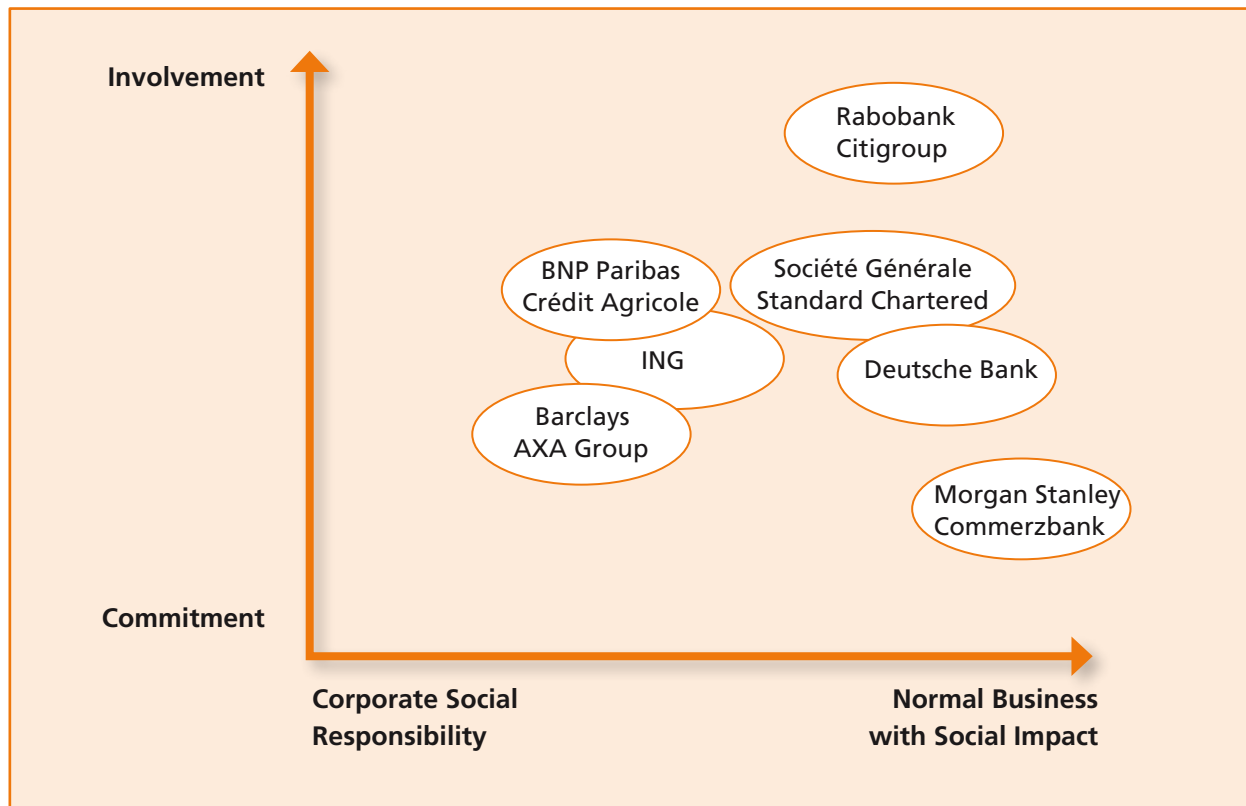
Involvement

Rabobank
Citigroup

BNP Paribas
Crédit Agricole

Société Générale
Standard Chartered

ING

Deutsche Bank

Barclays
AXA Group

Morgan Stanley
Commerzbank

Commitment

Corporate Social Responsibility

Normal Business with Social Impact